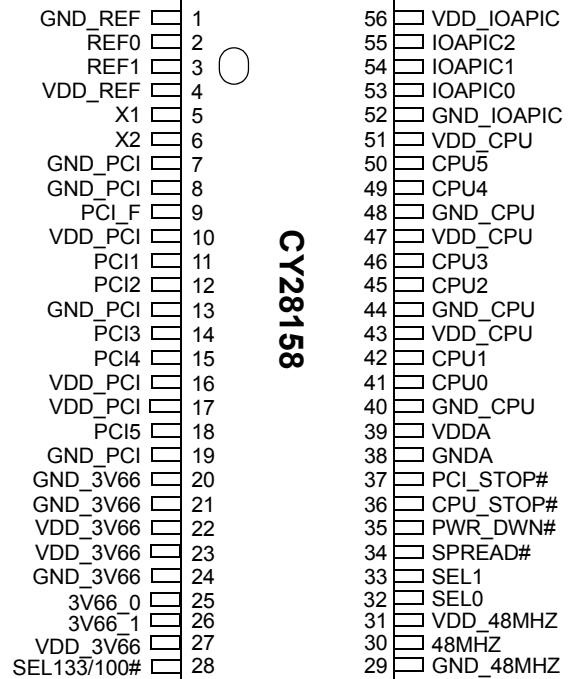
GND_REF 1
REF0 2
REF1 3
VDD_REF 4
X1 5
X2 6
GND_PCI 7
GND_PCI 8
PCI_F 9
VDD_PCI 10
PCI1 11
PCI2 12
GND_PCI 13
PCI3 14
PCI4 15
VDD_PCI 16
VDD_PCI 17
PCI5 18
GND_PCI 19
GND_3V66 20
GND_3V66 21
VDD_3V66 22
VDD_3V66 23
GND_3V66 24
3V66_0 25
3V66_1 26
VDD_3V66 27
SEL133/100# 28

CY28158

56 VDD_IOAPIC
55 IOAPIC2
54 IOAPIC1
53 IOAPIC0
52 GND_IOAPIC
51 VDD_CPU
50 CPU5
49 CPU4
48 GND_CPU
47 VDD_CPU
46 CPU3
45 CPU2
44 GND_CPU
43 VDD_CPU
42 CPU1
41 CPU0
40 GND_CPU
39 VDDA
38 GNDA
37 PCI_STOP#
36 CPU_STOP#
35 PWR_DWN#
34 SPREAD#
33 SEL1
32 SEL0
31 VDD_48MHZ
30 48MHZ
29 GND_48MHZ